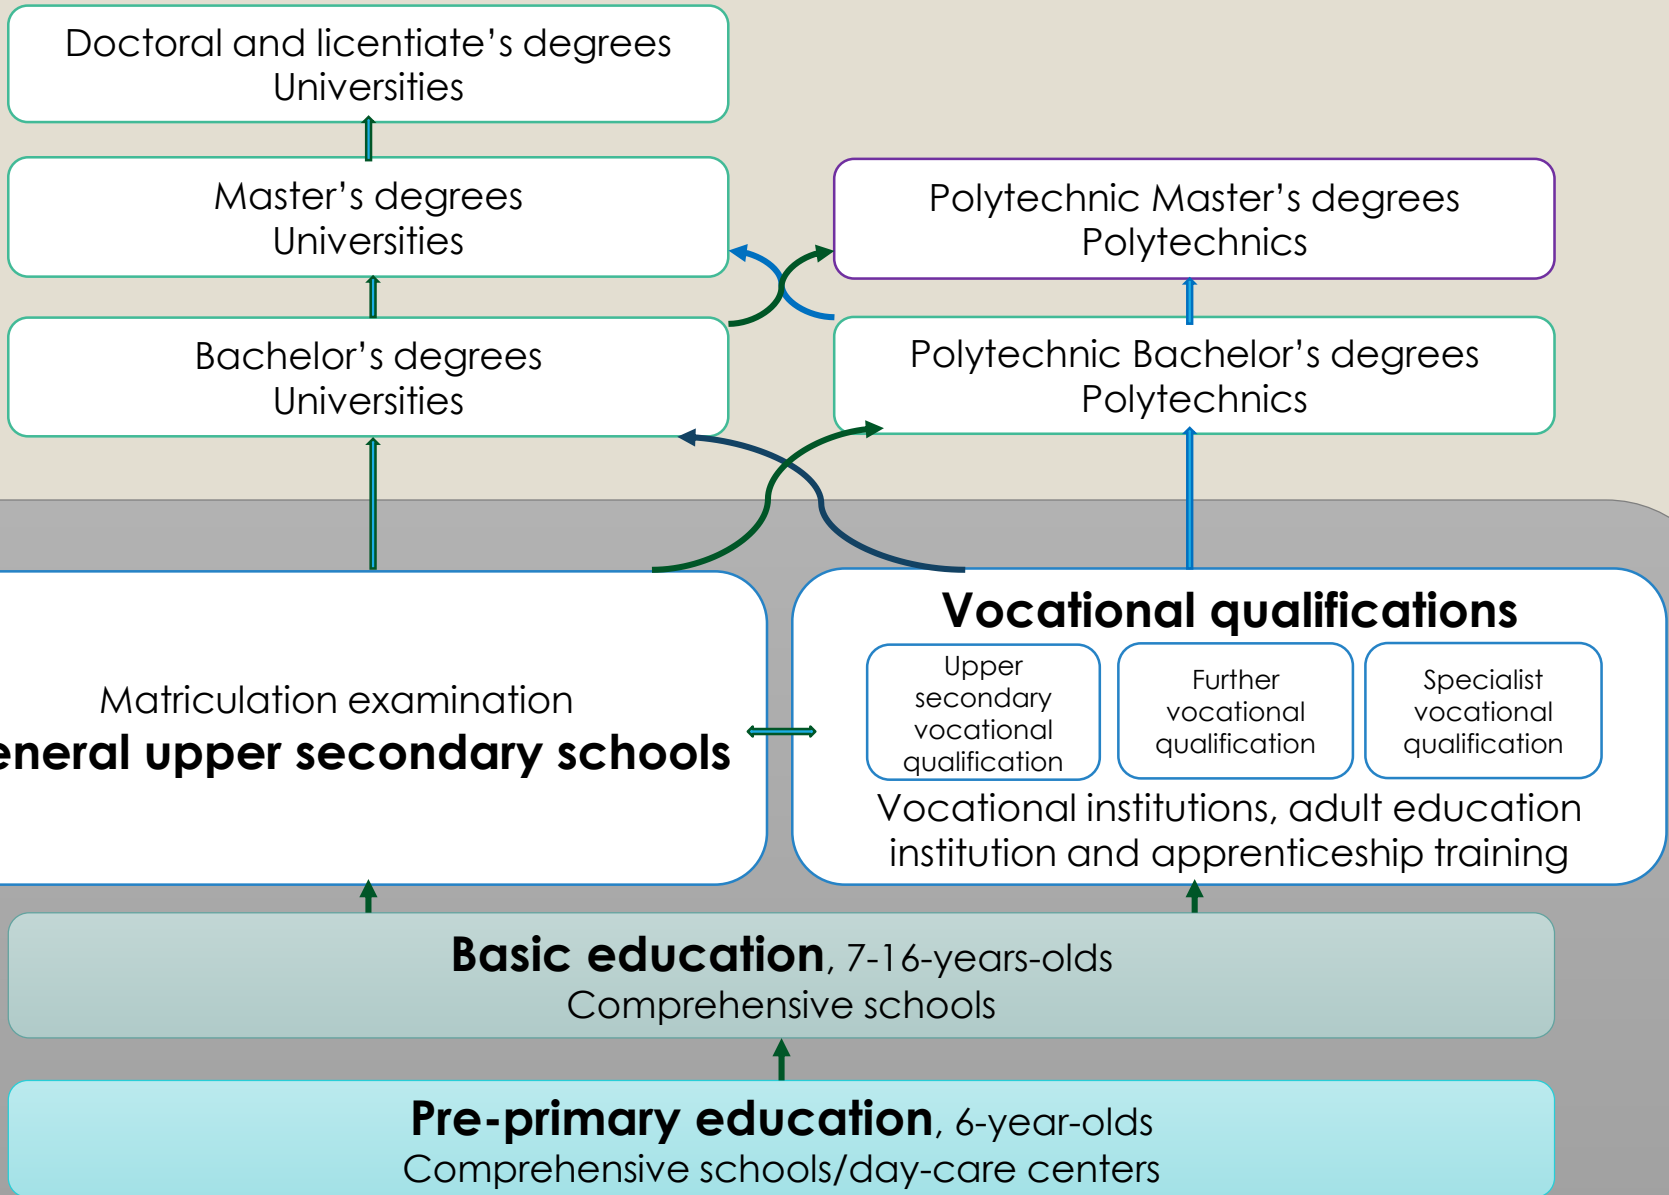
Doctoral and licentiate's degrees
Universities

Master's degrees
Universities

Polytechnic Master's degrees
Polytechnics

Bachelor's degrees
Universities

Polytechnic Bachelor's degrees
Polytechnics

Matriculation examination
eneral upper secondary schools

Vocational qualifications

Upper secondary vocational qualification

Further vocational qualification

Specialist vocational qualification

Vocational institutions, adult education institution and apprenticeship training

**Basic education**, 7-16-years-olds
Comprehensive schools

**Pre-primary education**, 6-year-olds
Comprehensive schools/day-care centers